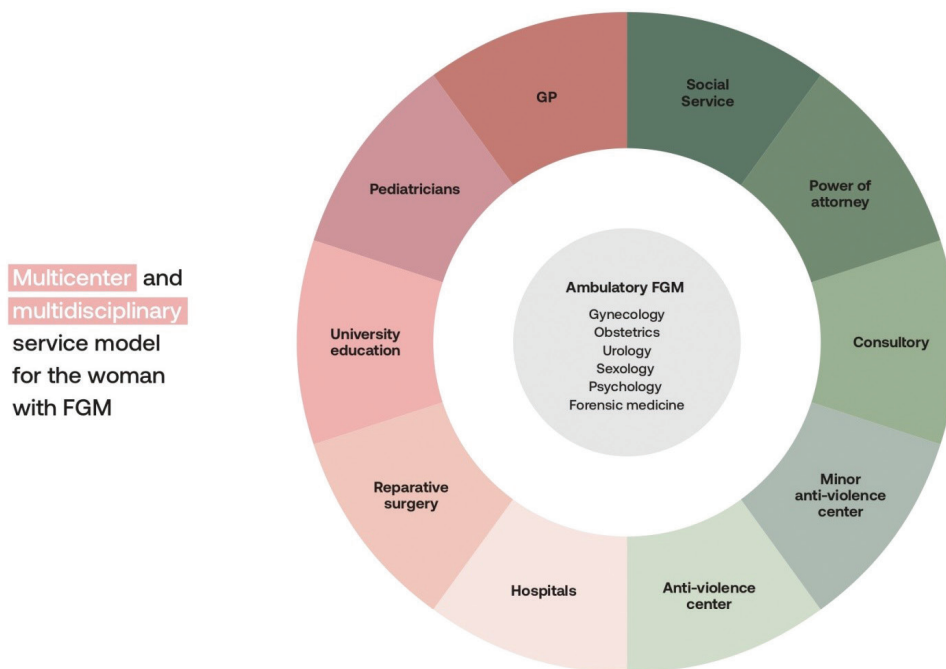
Multicenter and multidisciplinary service model for the woman with FGM

GP

Social Service

Power of attorney

Consultory

Minor anti-violence center

Anti-violence center

Hospitals

Reparative surgery

University education

Pediatricians

Ambulatory FGM
Gynecology
Obstetrics
Urology
Sexology
Psychology
Forensic medicine